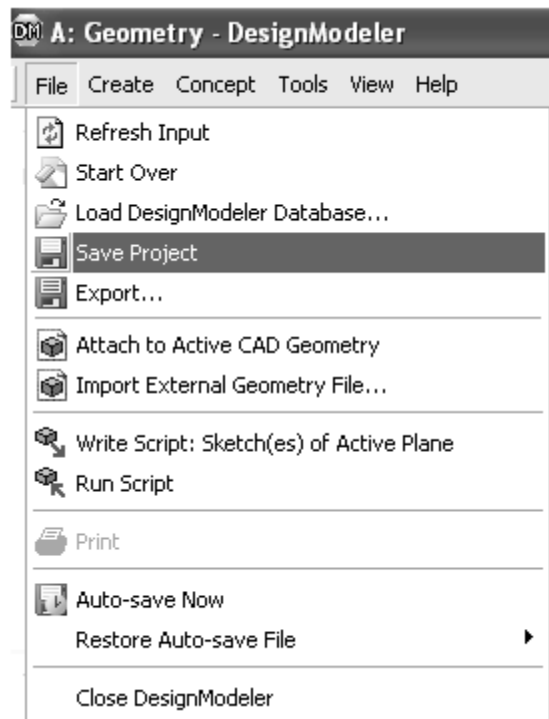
DM A: Geometry - DesignModeler

File Create Concept Tools View Help

Refresh Input
Start Over
Load DesignModeler Database...
Save Project
Export...

Attach to Active CAD Geometry
Import External Geometry File...

Write Script: Sketch(es) of Active Plane
Run Script

Print

Auto-save Now
Restore Auto-save File

Close DesignModeler